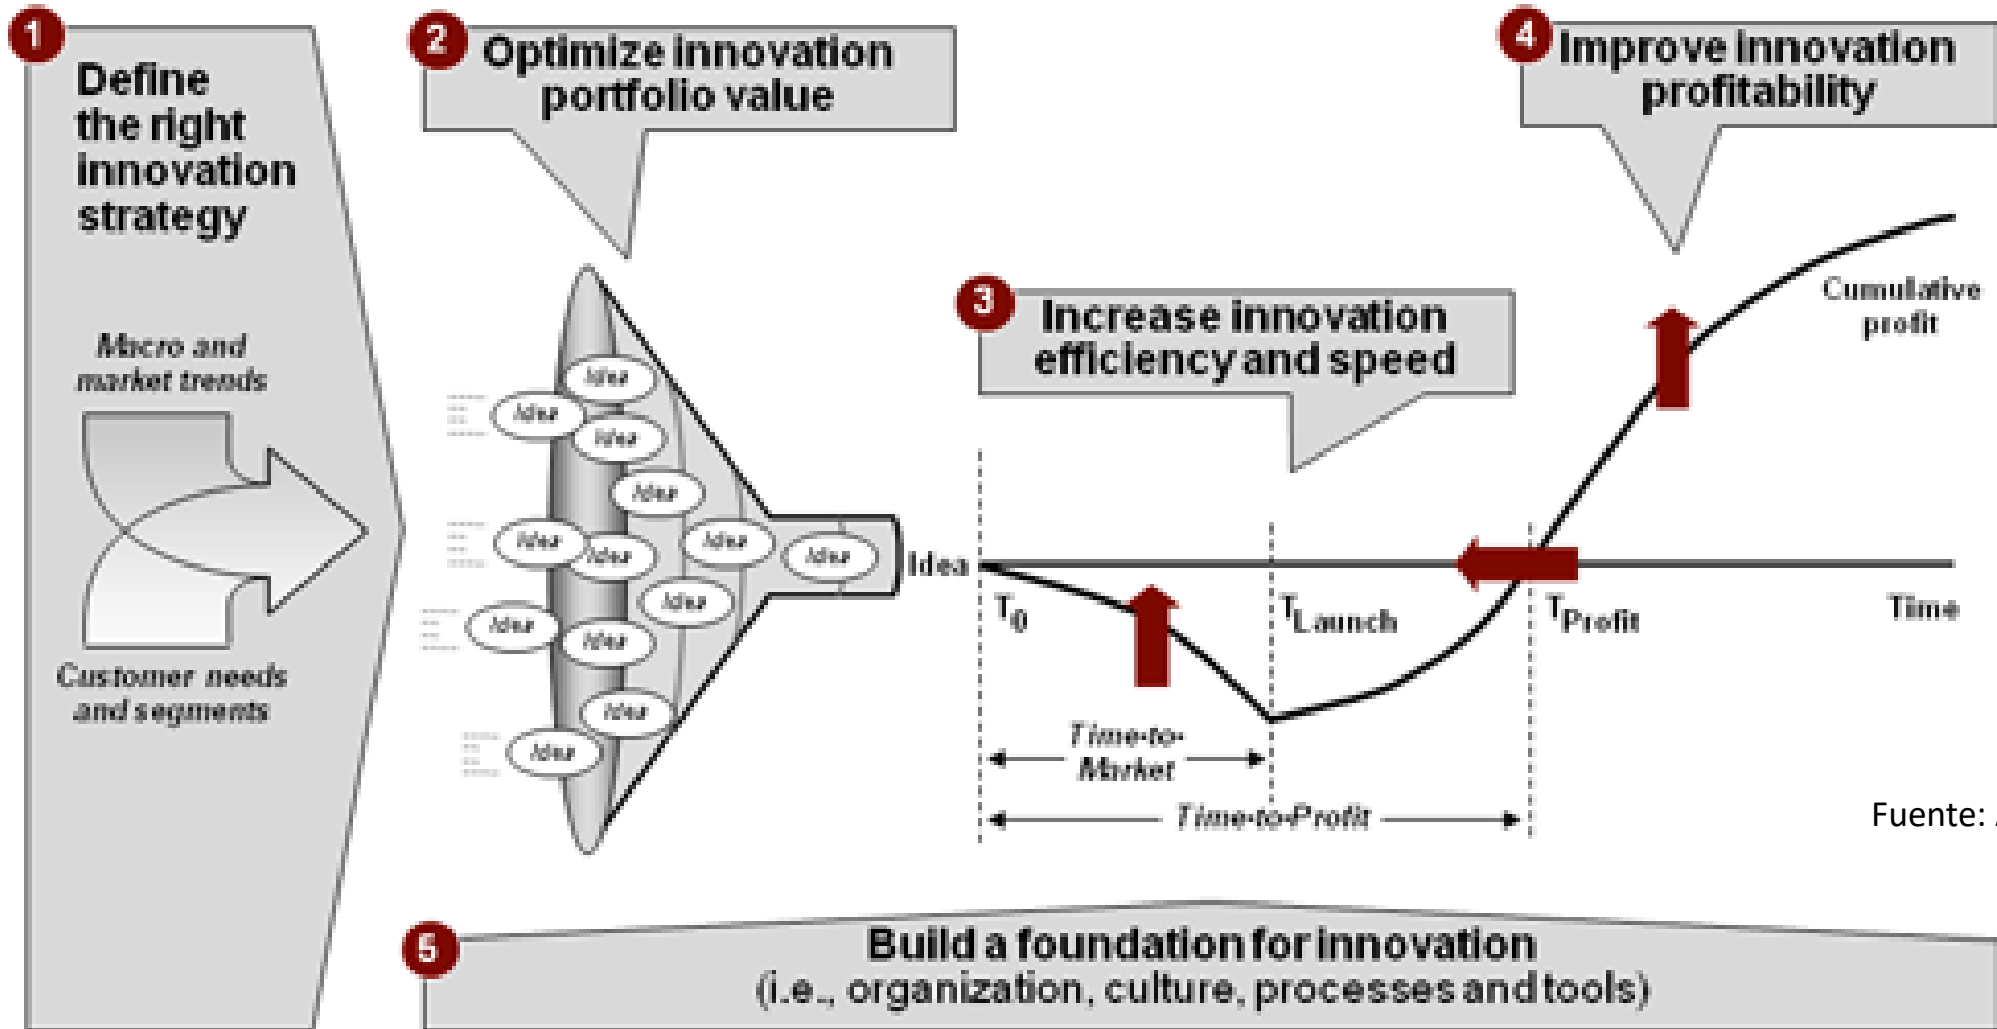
1
Define the right innovation strategy

Macro and market trends

Customer needs and segments

2
Optimize innovation portfolio value

Idea
Idea
Idea
Idea
Idea
Idea
Idea
Idea
Idea
Idea
Idea
Idea
Idea

3
Increase innovation efficiency and speed

4
Improve innovation profitability

Cumulative profit

Idea
$T_0$
$T_{Launch}$
$T_{Profit}$
Time

Time-to-Market
Time-to-Profit

Fuente: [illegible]

5
Build a foundation for innovation
(i.e., organization, culture, processes and tools)